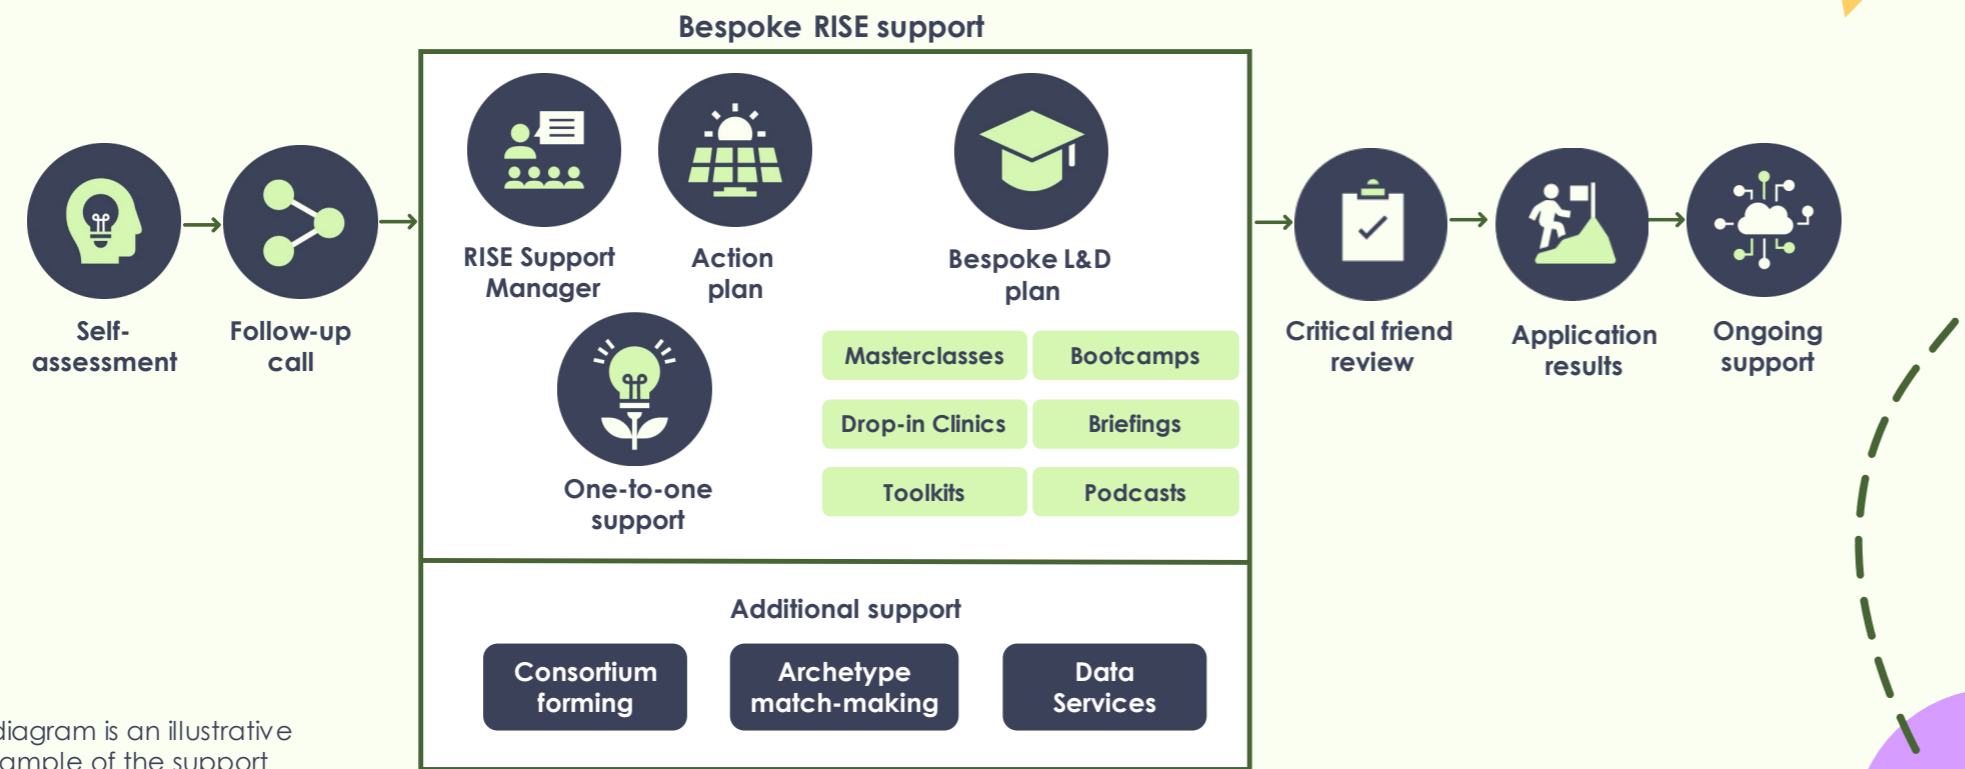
Self-assessment

Follow-up call

Bespoke RISE support

RISE Support Manager

Action plan

Bespoke L&D plan

One-to-one support

Masterclasses

Bootcamps

Drop-in Clinics

Briefings

Toolkits

Podcasts

Additional support

Consortium forming

Archetype match-making

Data Services

Critical friend review

Application results

Ongoing support

diagram is an illustrative ample of the support